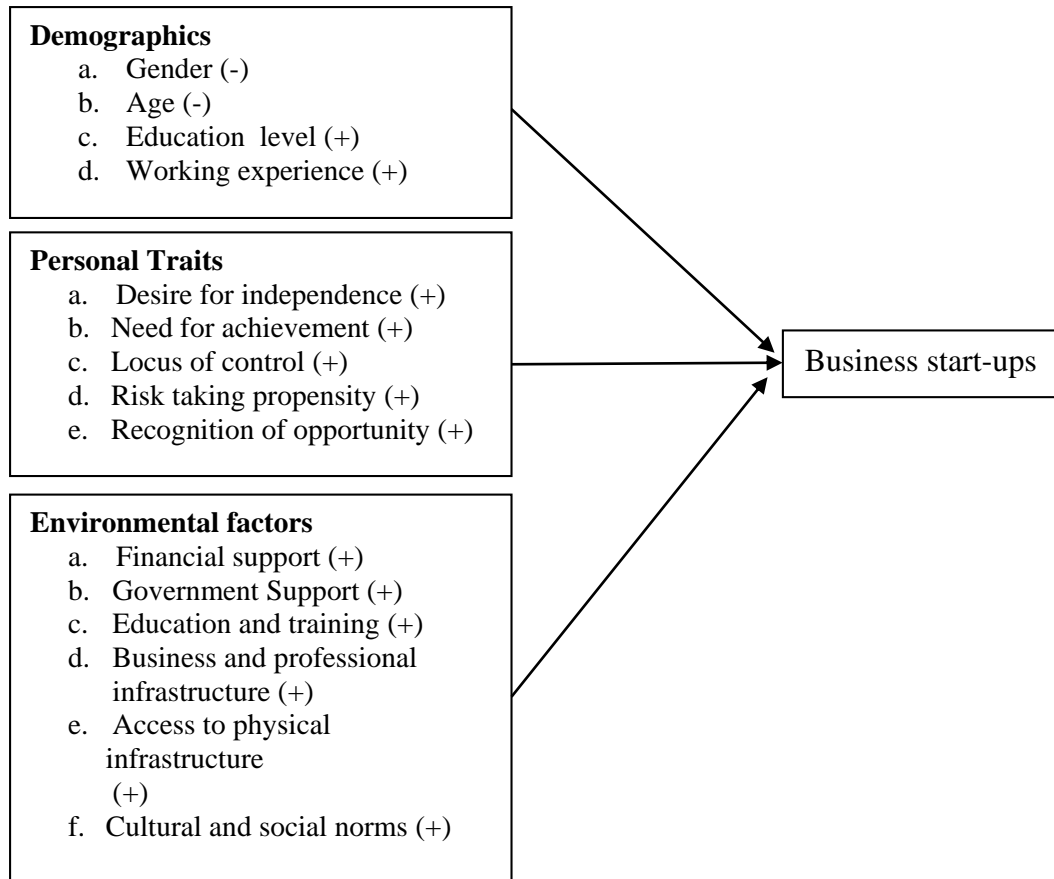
**Demographics**
a. Gender (-)
b. Age (-)
c. Education level (+)
d. Working experience (+)

**Personal Traits**
a. Desire for independence (+)
b. Need for achievement (+)
c. Locus of control (+)
d. Risk taking propensity (+)
e. Recognition of opportunity (+)

**Environmental factors**
a. Financial support (+)
b. Government Support (+)
c. Education and training (+)
d. Business and professional infrastructure (+)
e. Access to physical infrastructure (+)
f. Cultural and social norms (+)

Business start-ups